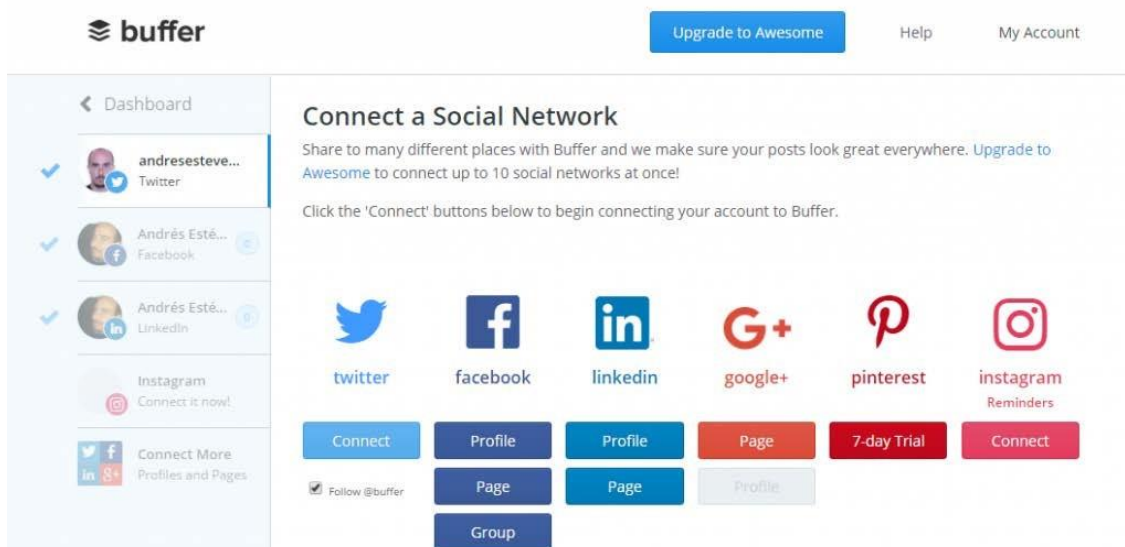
buffer

Upgrade to Awesome

Help

My Account

Dashboard

andresesteve...
Twitter

Andrés Esté...
Facebook

Andrés Esté...
LinkedIn

Instagram
Connect it now!

Connect More
Profiles and Pages

Connect a Social Network

Share to many different places with Buffer and we make sure your posts look great everywhere. Upgrade to Awesome to connect up to 10 social networks at once!

Click the 'Connect' buttons below to begin connecting your account to Buffer.

twitter

facebook

linkedin

google+

pinterest

instagram
Reminders

Connect

Follow @buffer

Profile

Page

Group

Profile

Page

Page

Profile

7-day Trial

Connect